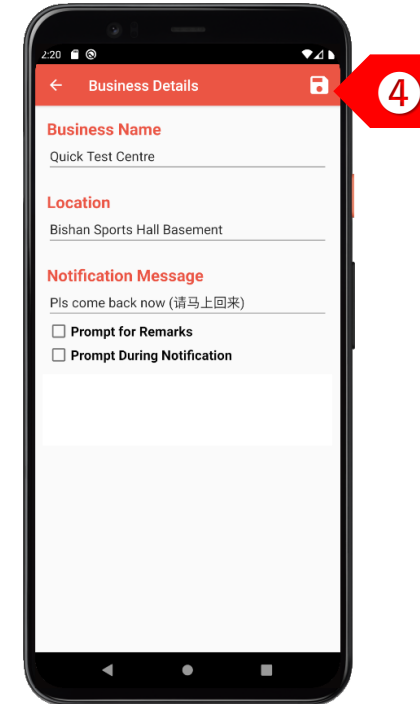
2:20

Business Details

4

Business Name

Quick Test Centre

Location

Bishan Sports Hall Basement

Notification Message

Pls come back now (请马上回来)

Prompt for Remarks

Prompt During Notification